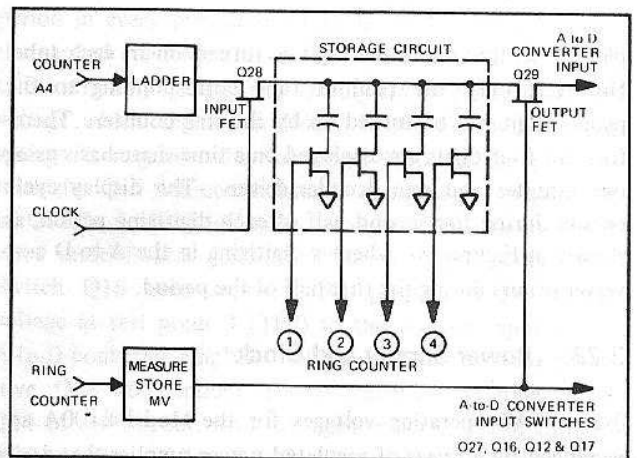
COUNTER A4

LADDER

Q28

INPUT FET

STORAGE CIRCUIT

A to D CONVERTER INPUT

Q29

OUTPUT FET

CLOCK

1 2 3 4

RING COUNTER

RING COUNTER

MEASURE STORE MV

A-to-D CONVERTER INPUT SWITCHES

Q27, Q16, Q12 & Q17